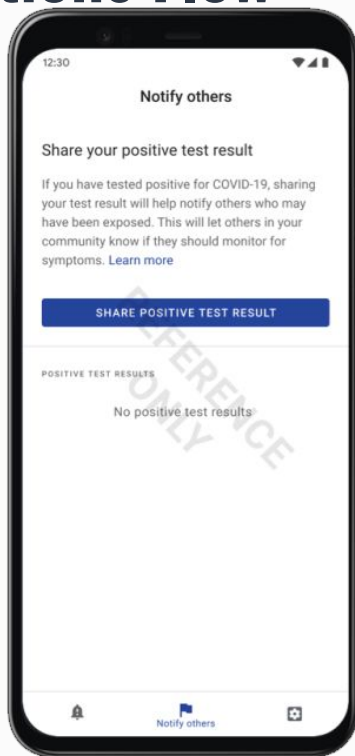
12:30

Notify others

Share your positive test result

If you have tested positive for COVID-19, sharing your test result will help notify others who may have been exposed. This will let others in your community know if they should monitor for symptoms. Learn more

SHARE POSITIVE TEST RESULT

REFERENCE ONLY

POSITIVE TEST RESULTS

No positive test results

Notify others